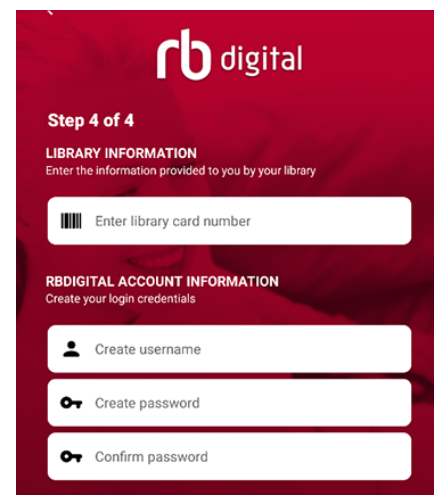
rb digital

Step 4 of 4

LIBRARY INFORMATION
Enter the information provided to you by your library

Enter library card number

RBDIGITAL ACCOUNT INFORMATION
Create your login credentials

Create username

Create password

Confirm password